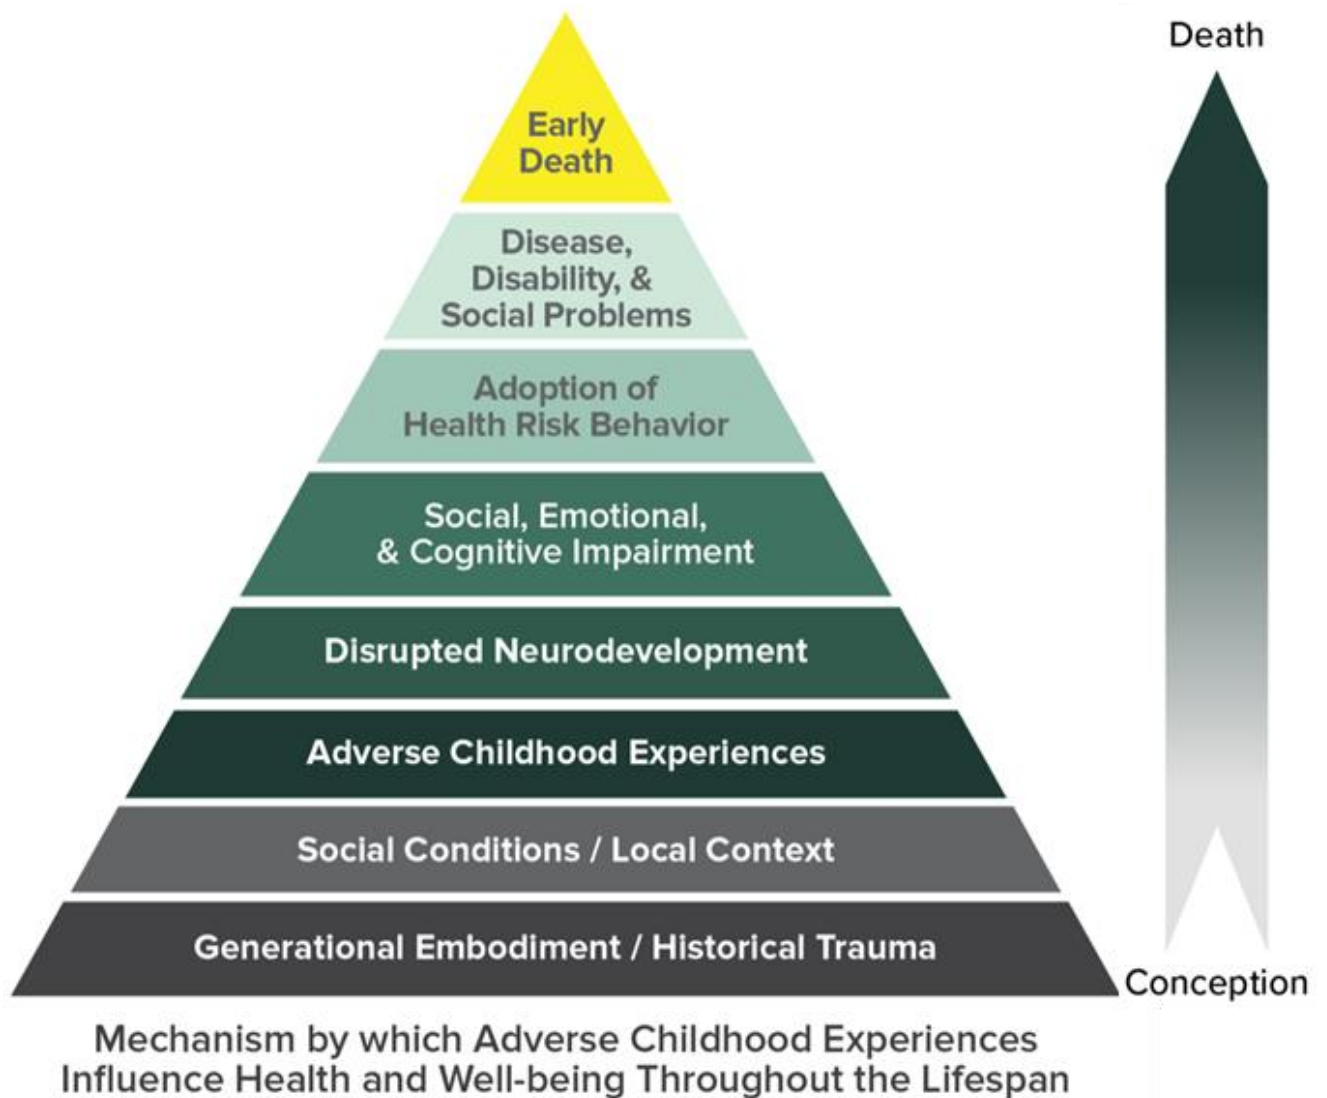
Early Death

Disease, Disability, & Social Problems

Adoption of Health Risk Behavior

Social, Emotional, & Cognitive Impairment

Disrupted Neurodevelopment

Adverse Childhood Experiences

Social Conditions / Local Context

Generational Embodiment / Historical Trauma

Death

Conception

Mechanism by which Adverse Childhood Experiences Influence Health and Well-being Throughout the Lifespan